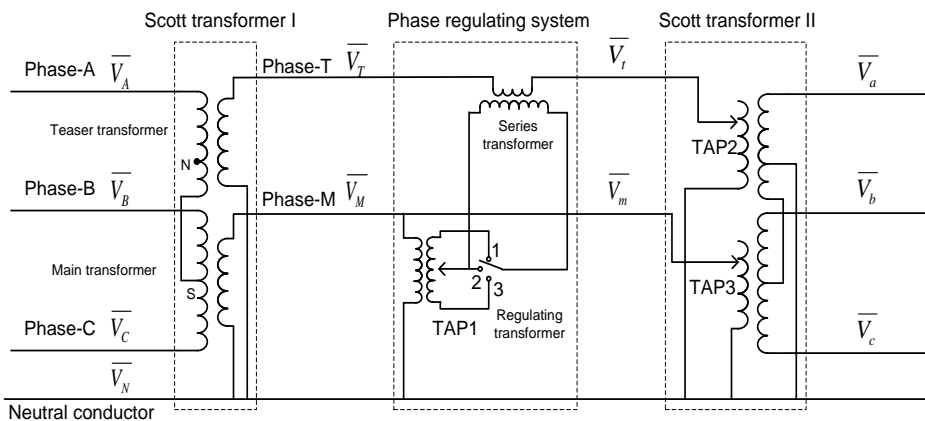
Scott transformer I

Phase regulating system

Scott transformer II

Phase-A $\overline{V_A}$

Phase-T $\overline{V_T}$

$\overline{V_t}$

$\overline{V_a}$

Teaser transformer

N

Series transformer

TAP2

Phase-B $\overline{V_B}$

Phase-M $\overline{V_M}$

$\overline{V_m}$

$\overline{V_b}$

1

2

3

Main transformer

S

TAP3

Phase-C $\overline{V_C}$

TAP1

Regulating transformer

$\overline{V_c}$

$\overline{V_N}$

Neutral conductor